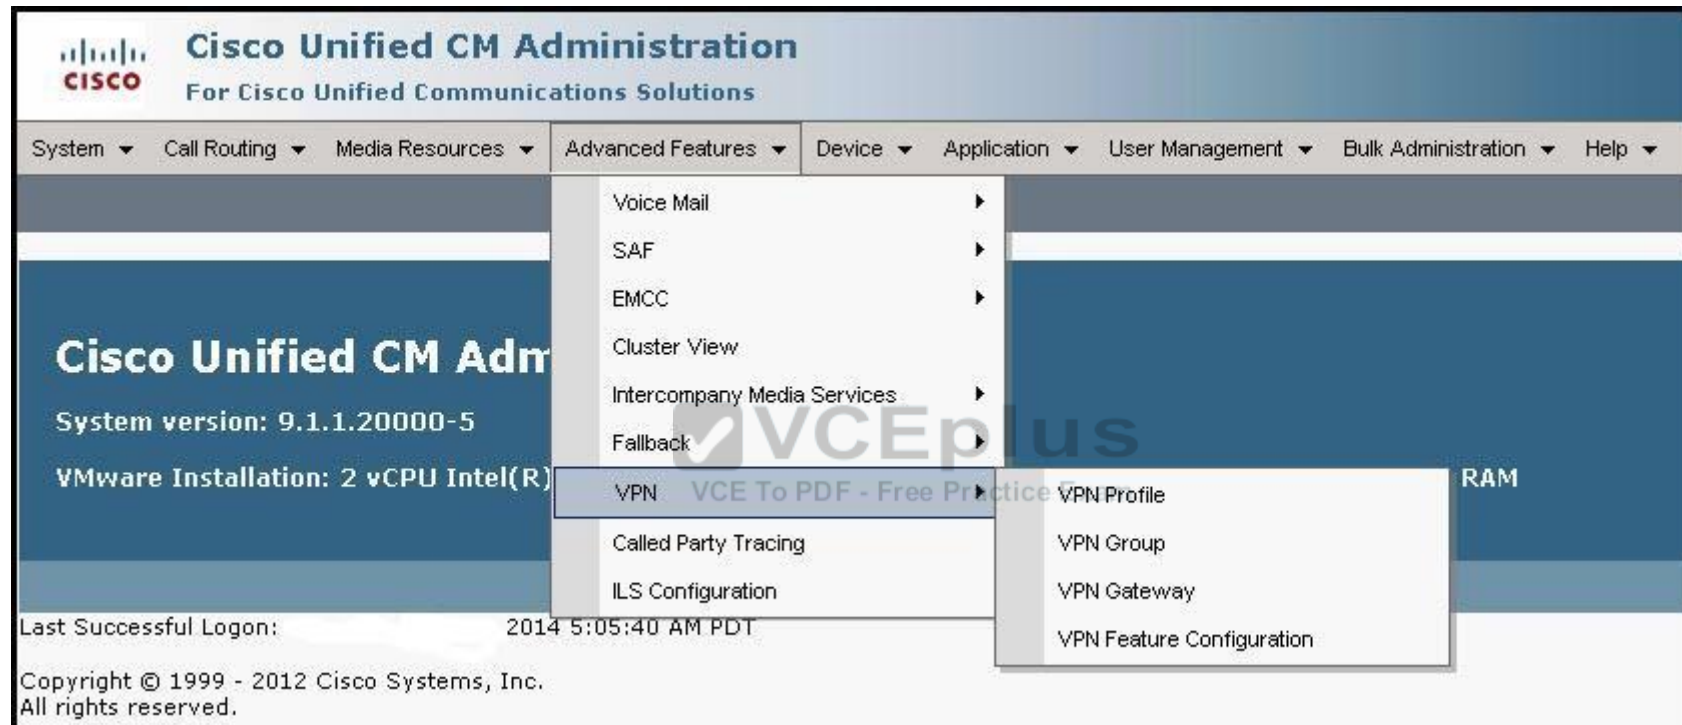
cisco Cisco Unified CM Administration
For Cisco Unified Communications Solutions

System ▾ Call Routing ▾ Media Resources ▾ Advanced Features ▾ Device ▾ Application ▾ User Management ▾ Bulk Administration ▾ Help ▾

Voice Mail
SAF
EMCC
Cluster View
Intercompany Media Services
Fallback
VPN
Called Party Tracing
ILS Configuration

VPN Profile
VPN Group
VPN Gateway
VPN Feature Configuration

Cisco Unified CM Adm

System version: 9.1.1.20000-5

VMware Installation: 2 vCPU Intel(R) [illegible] RAM

VCEplus
VCE To PDF - Free Practice Exam

Last Successful Logon: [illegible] 2014 5:05:40 AM PDT

Copyright © 1999 - 2012 Cisco Systems, Inc.
All rights reserved.